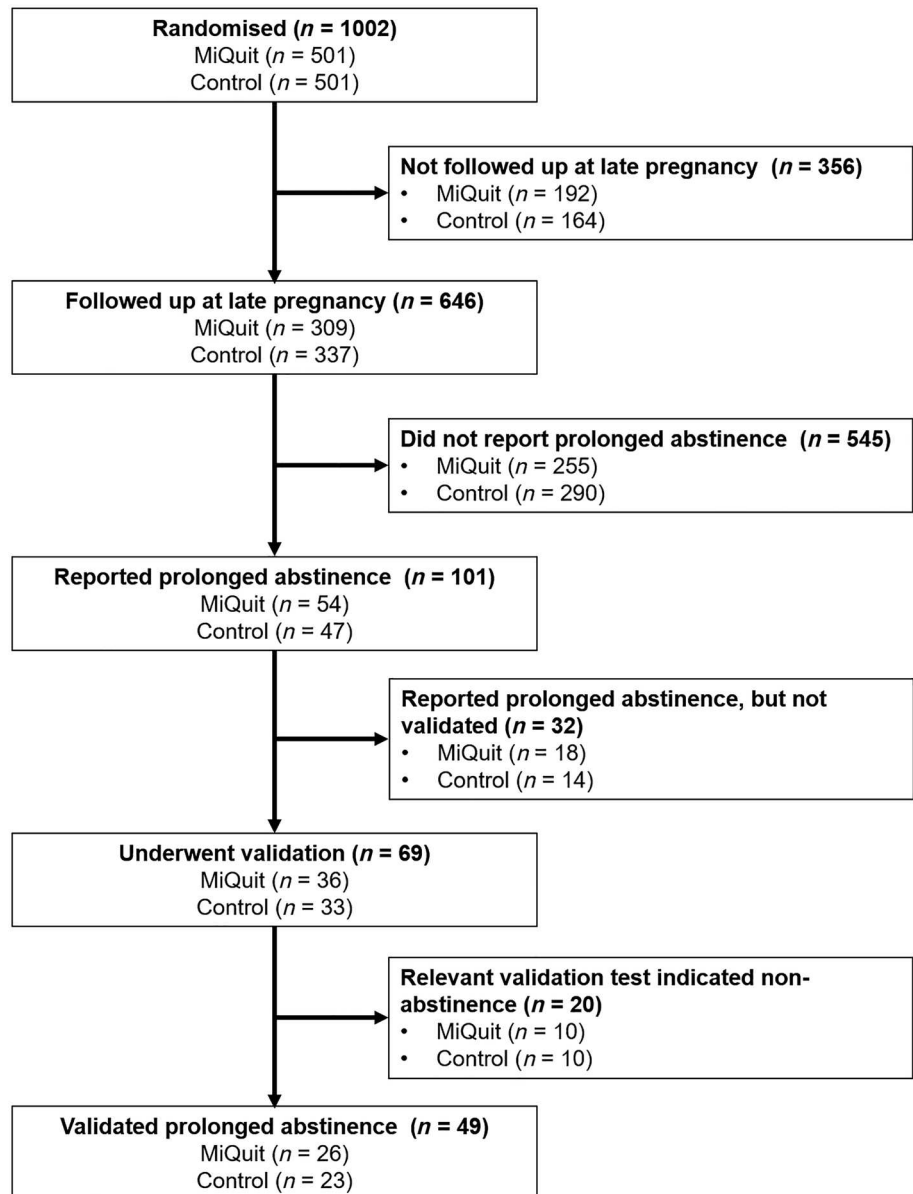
**Randomised ($n$ = 1002)**
MiQuit ($n$ = 501)
Control ($n$ = 501)

**Not followed up at late pregnancy ($n$ = 356)**
• MiQuit ($n$ = 192)
• Control ($n$ = 164)

**Followed up at late pregnancy ($n$ = 646)**
MiQuit ($n$ = 309)
Control ($n$ = 337)

**Did not report prolonged abstinence ($n$ = 545)**
• MiQuit ($n$ = 255)
• Control ($n$ = 290)

**Reported prolonged abstinence ($n$ = 101)**
MiQuit ($n$ = 54)
Control ($n$ = 47)

**Reported prolonged abstinence, but not validated ($n$ = 32)**
• MiQuit ($n$ = 18)
• Control ($n$ = 14)

**Underwent validation ($n$ = 69)**
MiQuit ($n$ = 36)
Control ($n$ = 33)

**Relevant validation test indicated non-abstinence ($n$ = 20)**
• MiQuit ($n$ = 10)
• Control ($n$ = 10)

**Validated prolonged abstinence ($n$ = 49)**
MiQuit ($n$ = 26)
Control ($n$ = 23)